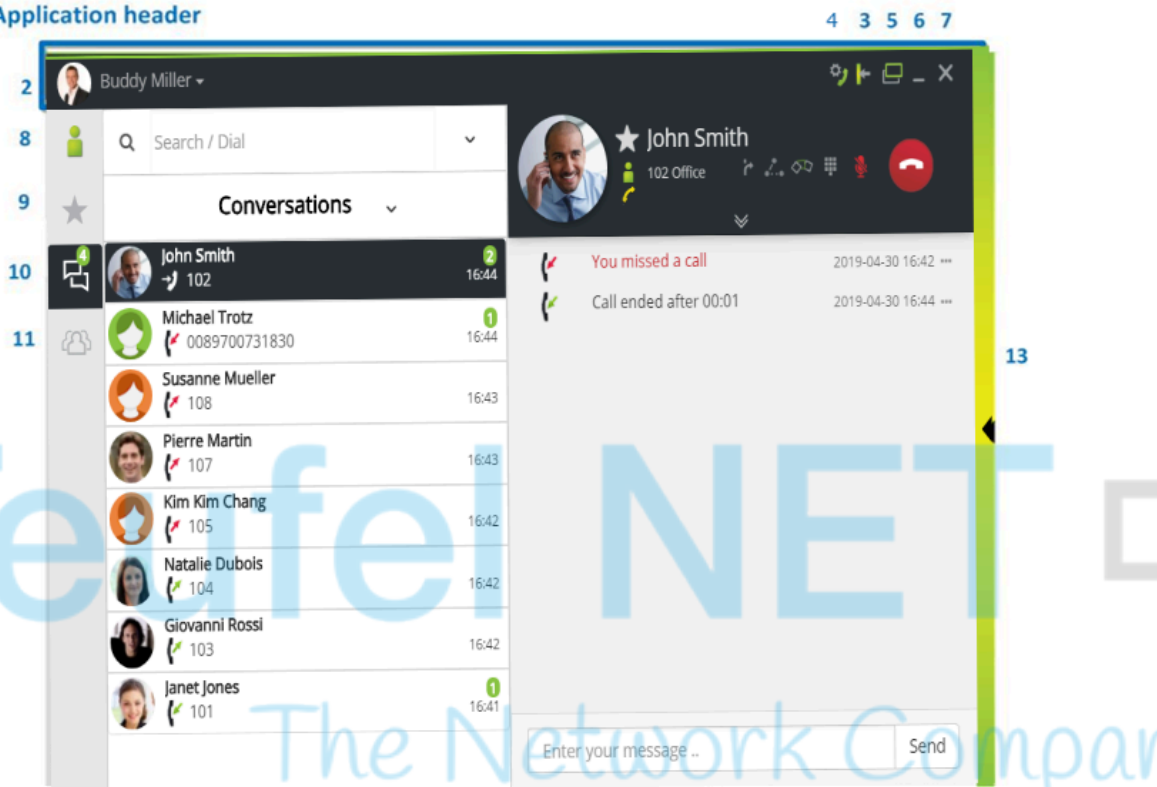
Application header

4 3 5 6 7

2 Buddy Miller

8

9

10

11

Search / Dial

Conversations

John Smith
102
2
16:44

Michael Trotz
0089700731830
1
16:44

Susanne Mueller
108
16:43

Pierre Martin
107
16:43

Kim Kim Chang
105
16:42

Natalie Dubois
104
16:42

Giovanni Rossi
103
16:42

Janet Jones
101
1
16:41

John Smith
102 Office

You missed a call 2019-04-30 16:42

Call ended after 00:01 2019-04-30 16:44

13

Enter your message ..

Send

eufel NET D

The Network Compan